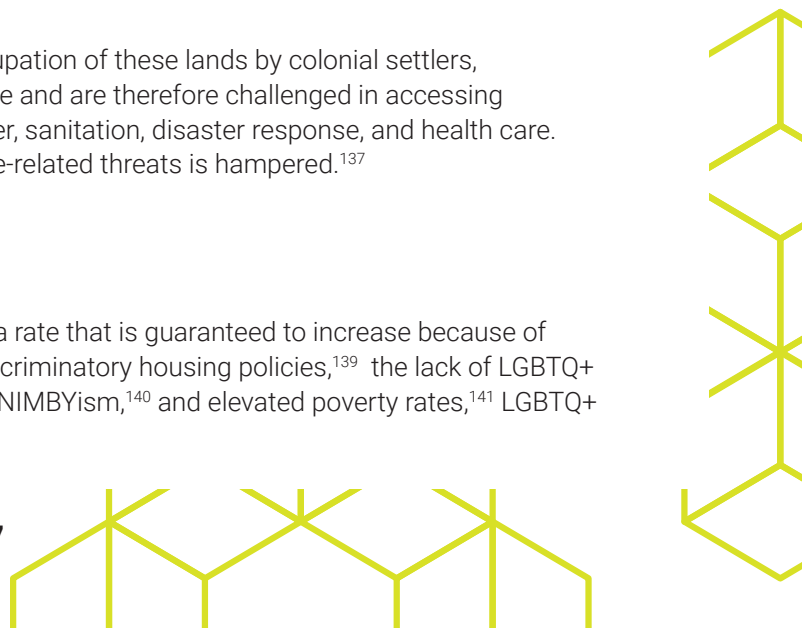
upation of these lands by colonial settlers, e and are therefore challenged in accessing er, sanitation, disaster response, and health care. e-related threats is hampered.$^{137}$

a rate that is guaranteed to increase because of criminatory housing policies,$^{139}$ the lack of LGBTQ+ NIMBYism,$^{140}$ and elevated poverty rates,$^{141}$ LGBTQ+

,